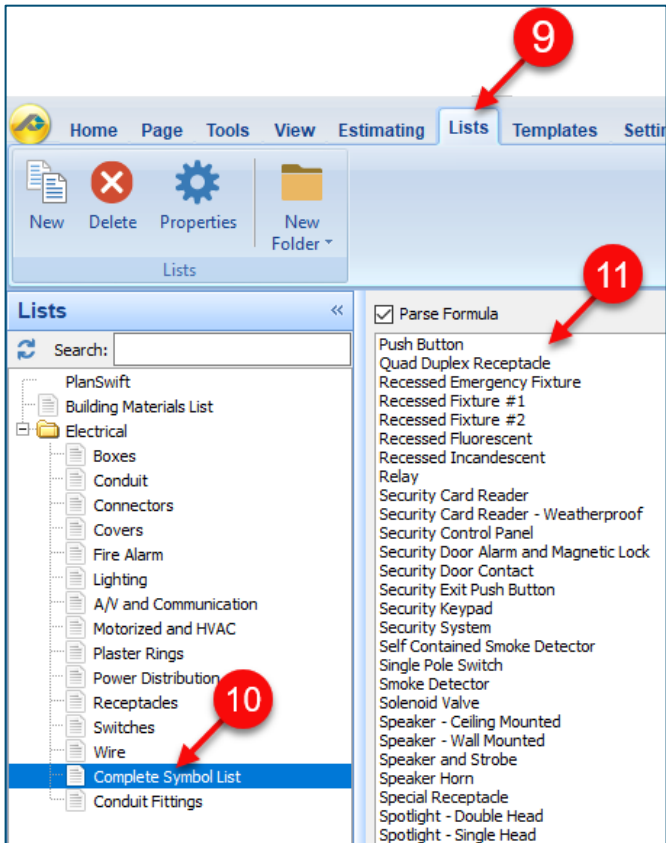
9

Home Page Tools View Estimating Lists Templates Setti

New Delete Properties New Folder

Lists

Lists «

Search:

PlanSwift
Building Materials List
Electrical
Boxes
Conduit
Connectors
Covers
Fire Alarm
Lighting
A/V and Communication
Motorized and HVAC
Plaster Rings
Power Distribution
Receptacles
Switches
Wire
Complete Symbol List
Conduit Fittings

10

11

Parse Formula

Push Button
Quad Duplex Receptacle
Recessed Emergency Fixture
Recessed Fixture #1
Recessed Fixture #2
Recessed Fluorescent
Recessed Incandescent
Relay
Security Card Reader
Security Card Reader - Weatherproof
Security Control Panel
Security Door Alarm and Magnetic Lock
Security Door Contact
Security Exit Push Button
Security Keypad
Security System
Self Contained Smoke Detector
Single Pole Switch
Smoke Detector
Solenoid Valve
Speaker - Ceiling Mounted
Speaker - Wall Mounted
Speaker and Strobe
Speaker Horn
Special Receptacle
Spotlight - Double Head
Spotlight - Single Head